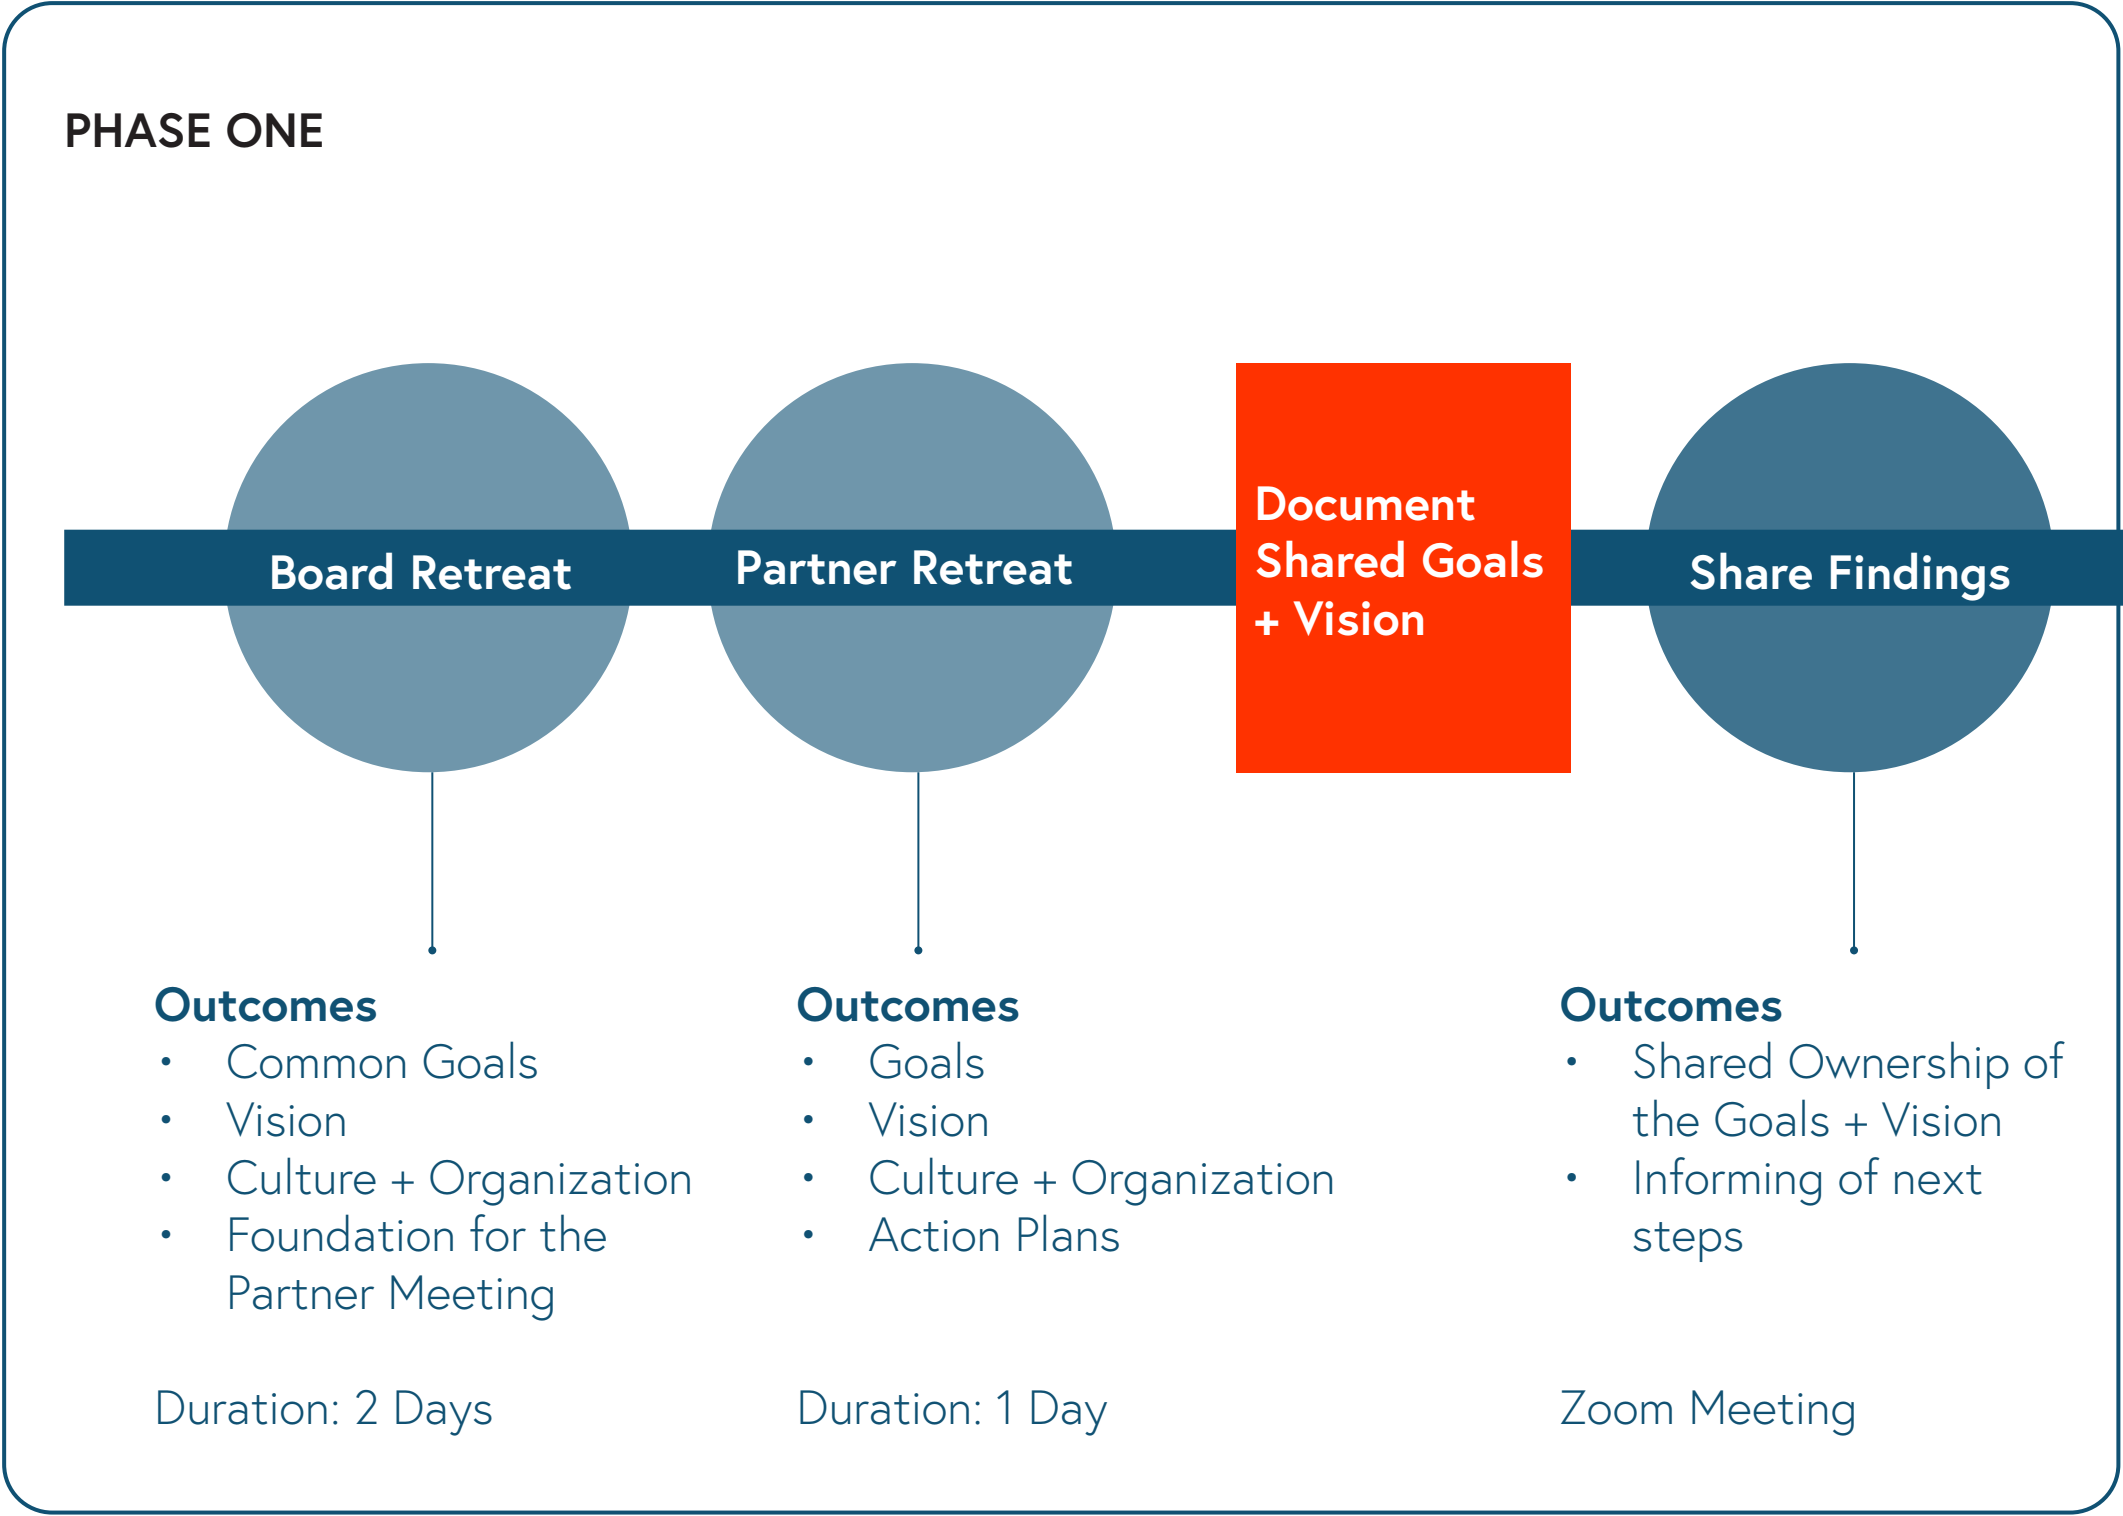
PHASE ONE

Board Retreat

Partner Retreat

Document Shared Goals + Vision

Share Findings

Outcomes
- Common Goals
- Vision
- Culture + Organization
- Foundation for the Partner Meeting

Duration: 2 Days

Outcomes
- Goals
- Vision
- Culture + Organization
- Action Plans

Duration: 1 Day

Outcomes
- Shared Ownership of the Goals + Vision
- Informing of next steps

Zoom Meeting